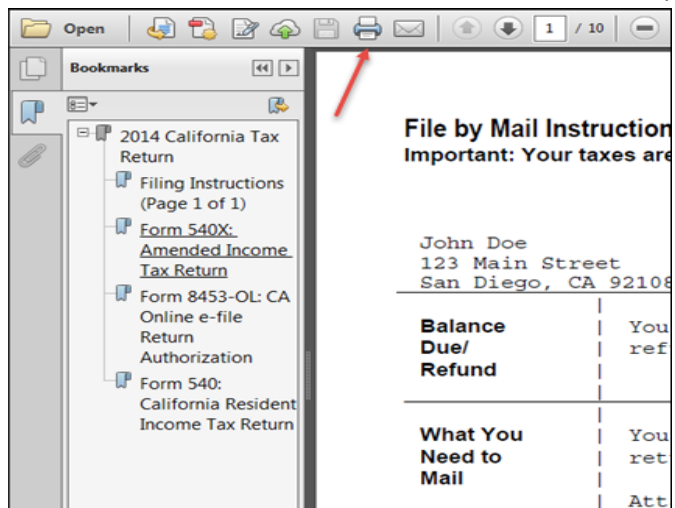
Open

1 / 10

Bookmarks

2014 California Tax Return

Filing Instructions (Page 1 of 1)

Form 540X: Amended Income Tax Return

Form 8453-OL: CA Online e-file Return Authorization

Form 540: California Resident Income Tax Return

File by Mail Instruction
Important: Your taxes are

John Doe
123 Main Street
San Diego, CA 9210

| Balance Due/ Refund | You ref |
|---|---|
| What You Need to Mail | You ret Att |